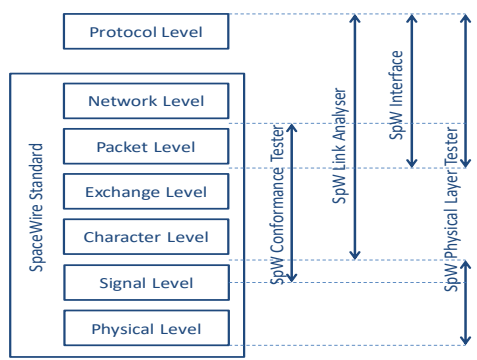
Protocol Level

SpaceWire Standard

Network Level

Packet Level

Exchange Level

Character Level

Signal Level

Physical Level

SpW Conformance Tester

SpW Link Analyser

SpW Interface

SpW Physical Layer Tester